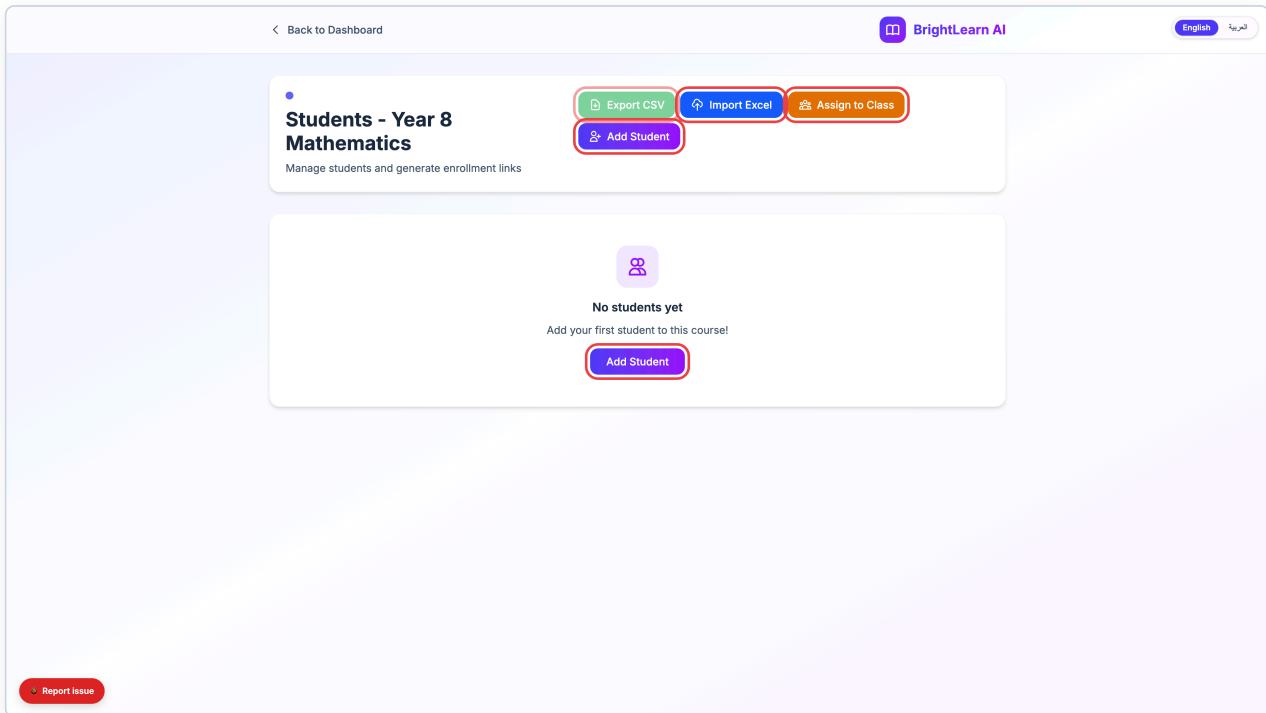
Back to Dashboard

BrightLearn AI

English العربية

Students - Year 8 Mathematics

Manage students and generate enrollment links

Export CSV

Import Excel

Assign to Class

Add Student

No students yet

Add your first student to this course!

Add Student

Report issue